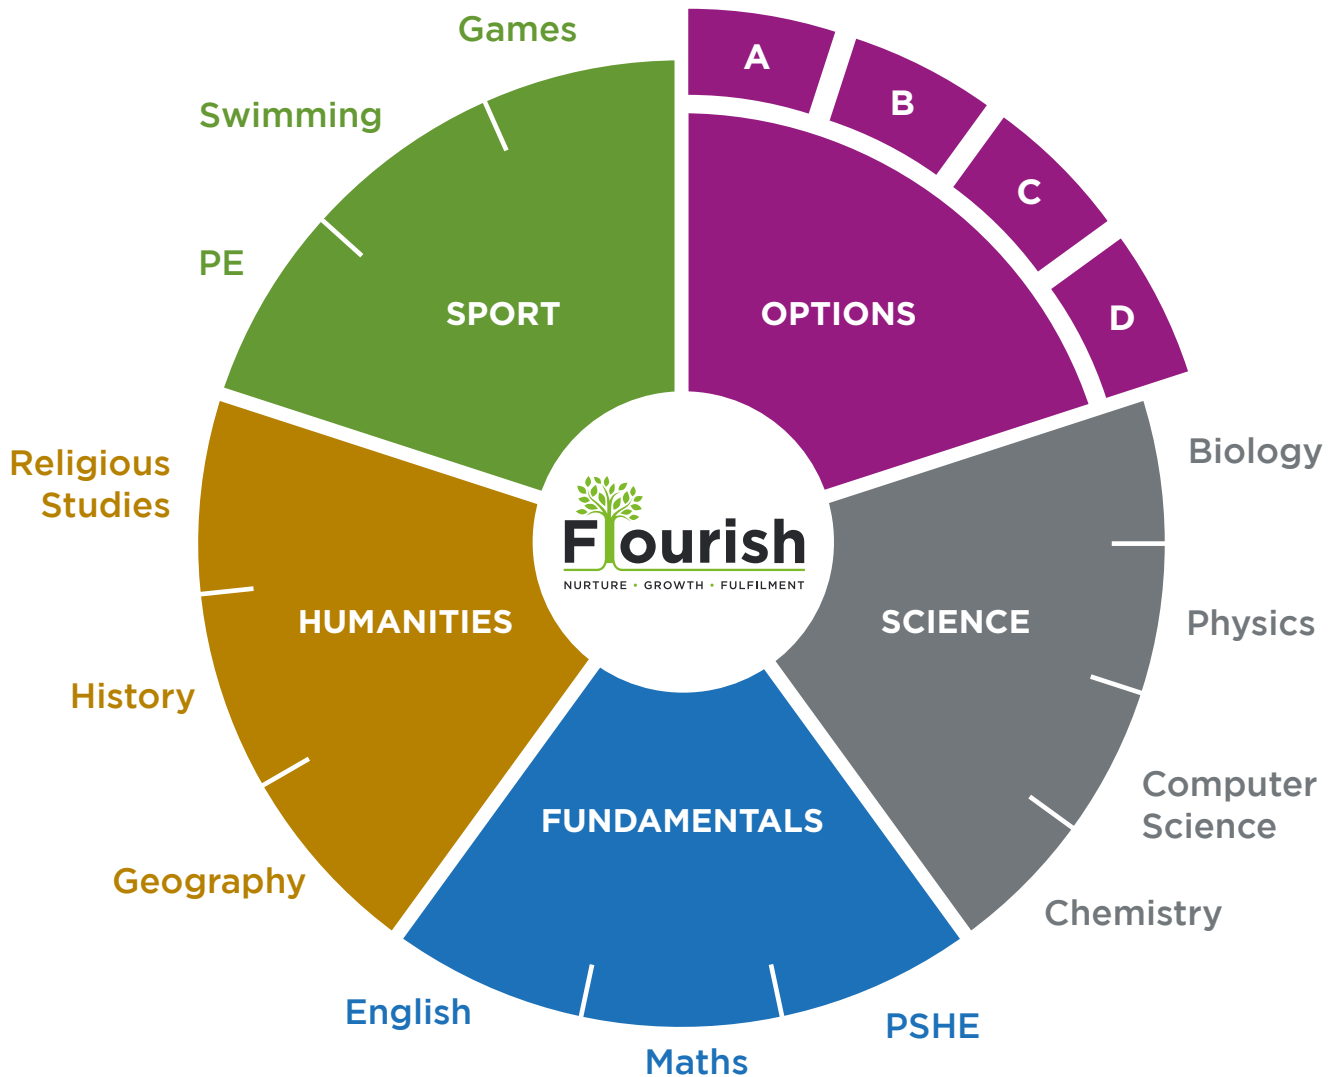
Games

Swimming

PE

SPORT

A

B

C

D

OPTIONS

Religious Studies

HUMANITIES

History

Geography

Flourish
NURTURE • GROWTH • FULFILMENT

Biology

SCIENCE

Physics

Computer Science

Chemistry

FUNDAMENTALS

English

Maths

PSHE